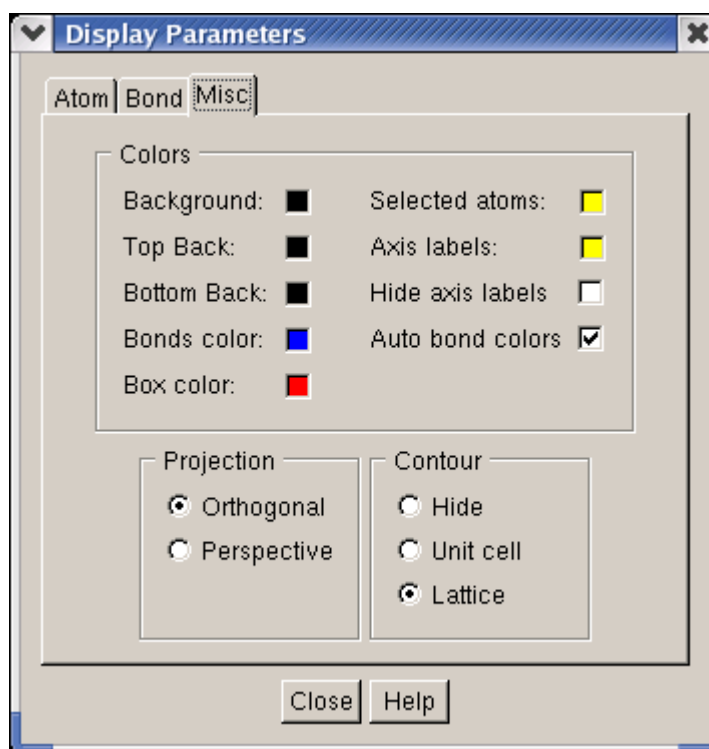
Display Parameters

Atom Bond Misc

Colors

Background:
Top Back:
Bottom Back:
Bonds color:
Box color:

Selected atoms:
Axis labels:
Hide axis labels
Auto bond colors

Projection
Orthogonal
Perspective

Contour
Hide
Unit cell
Lattice

Close Help